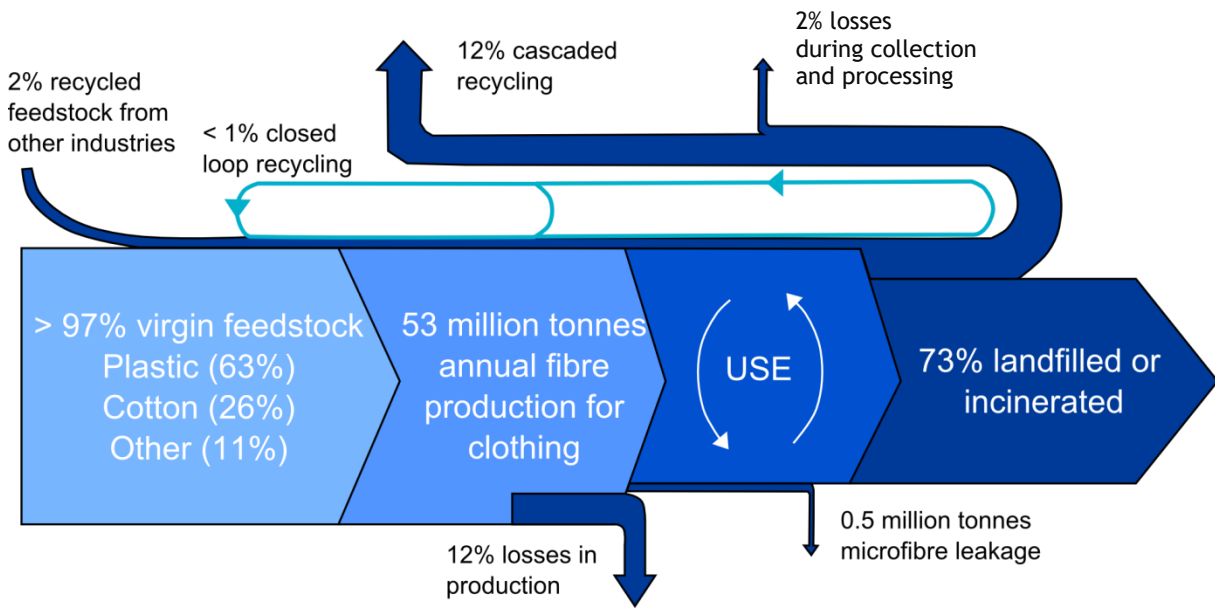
2% losses during collection and processing

12% cascaded recycling

2% recycled feedstock from other industries

< 1% closed loop recycling

> 97% virgin feedstock
Plastic (63%)
Cotton (26%)
Other (11%)

53 million tonnes annual fibre production for clothing

USE

73% landfilled or incinerated

12% losses in production

0.5 million tonnes microfibre leakage